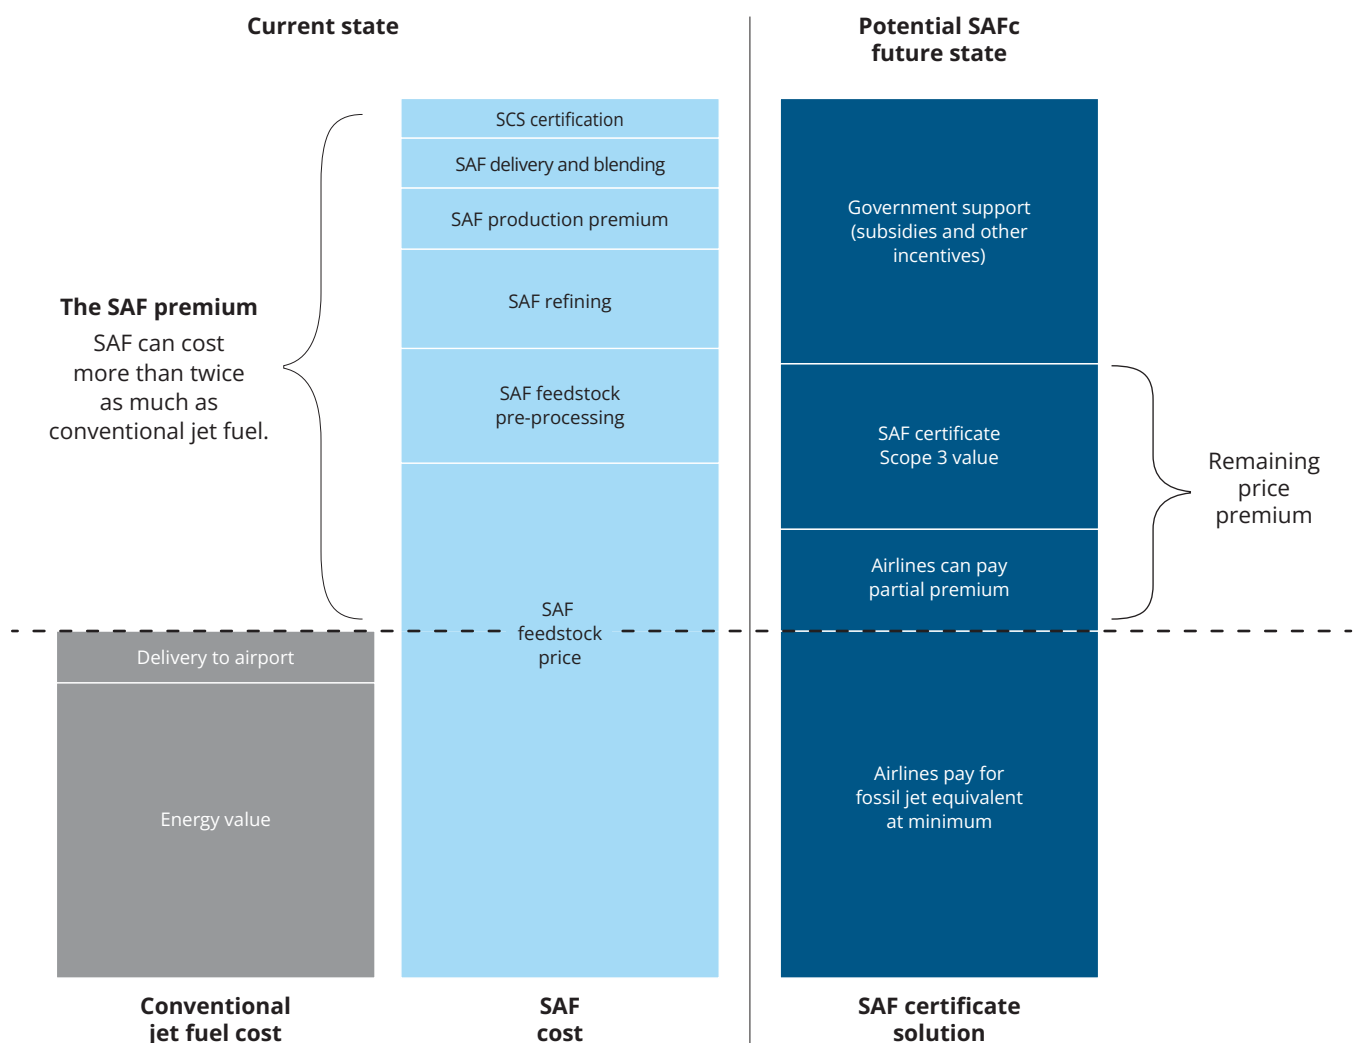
Current state

Potential SAFc future state

The SAF premium

SAF can cost more than twice as much as conventional jet fuel.

SCS certification

SAF delivery and blending

SAF production premium

SAF refining

SAF feedstock pre-processing

SAF feedstock price

Government support (subsidies and other incentives)

SAF certificate Scope 3 value

Airlines can pay partial premium

Remaining price premium

Delivery to airport

Energy value

Airlines pay for fossil jet equivalent at minimum

Conventional jet fuel cost

SAF cost

SAF certificate solution